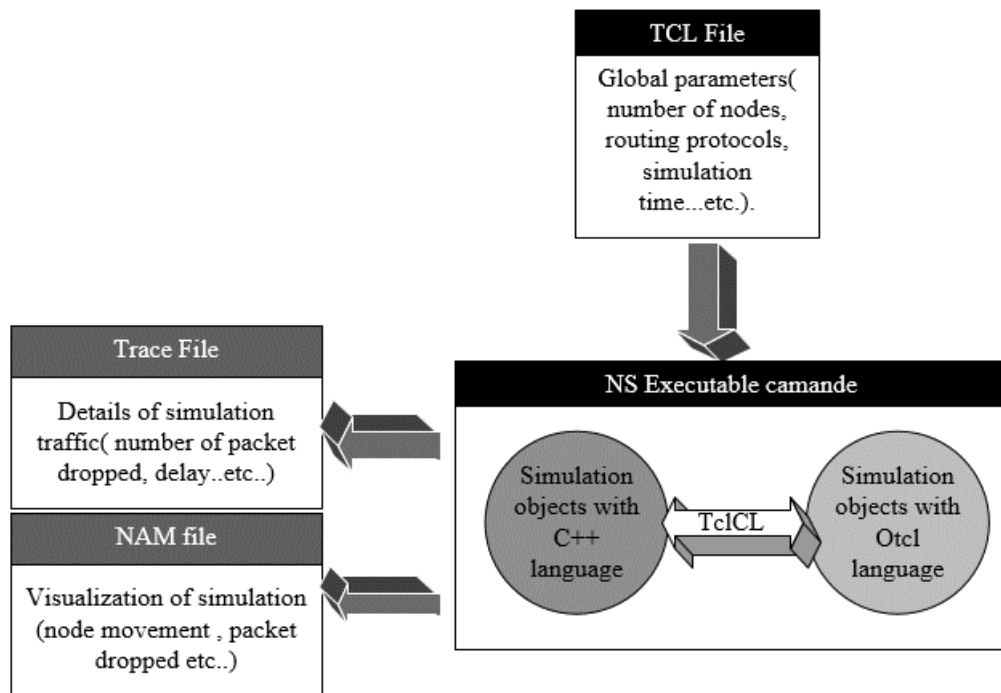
TCL File

Global parameters( number of nodes, routing protocols, simulation time...etc.).

Trace File

Details of simulation traffic( number of packet dropped, delay..etc..)

NAM file

Visualization of simulation (node movement , packet dropped etc..)

NS Executable camande

Simulation objects with C++ language

TclCL

Simulation objects with Otcl language